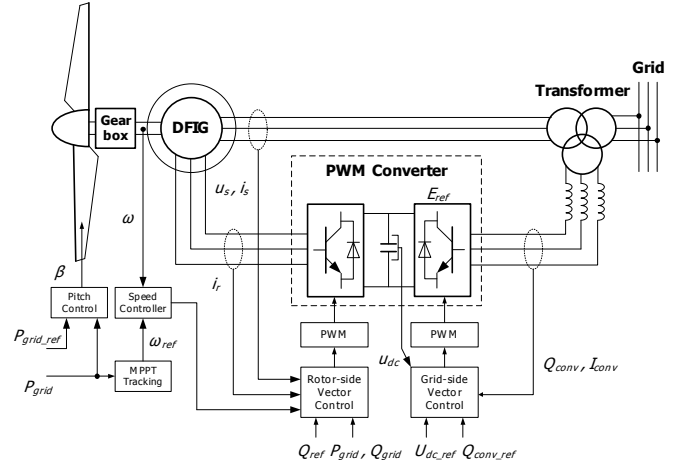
Grid
Transformer
Gear box
DFIG
PWM Converter
$u_s$, $i_s$
$E_{ref}$
$\omega$
$\beta$
Pitch Control
Speed Controller
$i_r$
$P_{grid\_ref}$
$\omega_{ref}$
MPPT Tracking
$P_{grid}$
PWM
PWM
$u_{dc}$
$Q_{conv}$, $I_{conv}$
Rotor-side Vector Control
Grid-side Vector Control
$Q_{ref}$ $P_{grid}$, $Q_{grid}$
$U_{dc\_ref}$ $Q_{conv\_ref}$